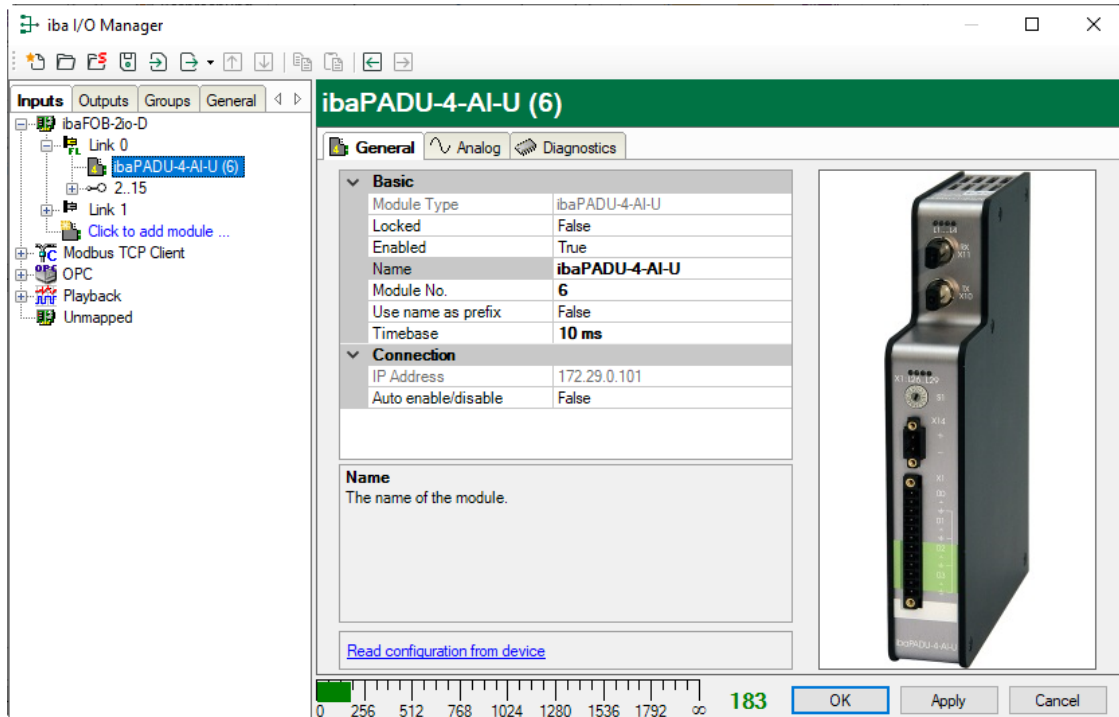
iba I/O Manager

Inputs | Outputs | Groups | General

ibaFOB-2io-D
Link 0
ibaPADU-4-AI-U (6)
2..15
Link 1
Click to add module ...
Modbus TCP Client
OPC
Playback
Unmapped

ibaPADU-4-AI-U (6)

General | Analog | Diagnostics

| Basic | |
|---|---|
| Module Type | ibaPADU-4-AI-U |
| Locked | False |
| Enabled | True |
| Name | ibaPADU-4-AI-U |
| Module No. | 6 |
| Use name as prefix | False |
| Timebase | 10 ms |
| Connection | |
| IP Address | 172.29.0.101 |
| Auto enable/disable | False |

Name
The name of the module.

Read configuration from device

0 256 512 768 1024 1280 1536 1792 ∞

183

OK | Apply | Cancel

ibaPADU-4-AI-U